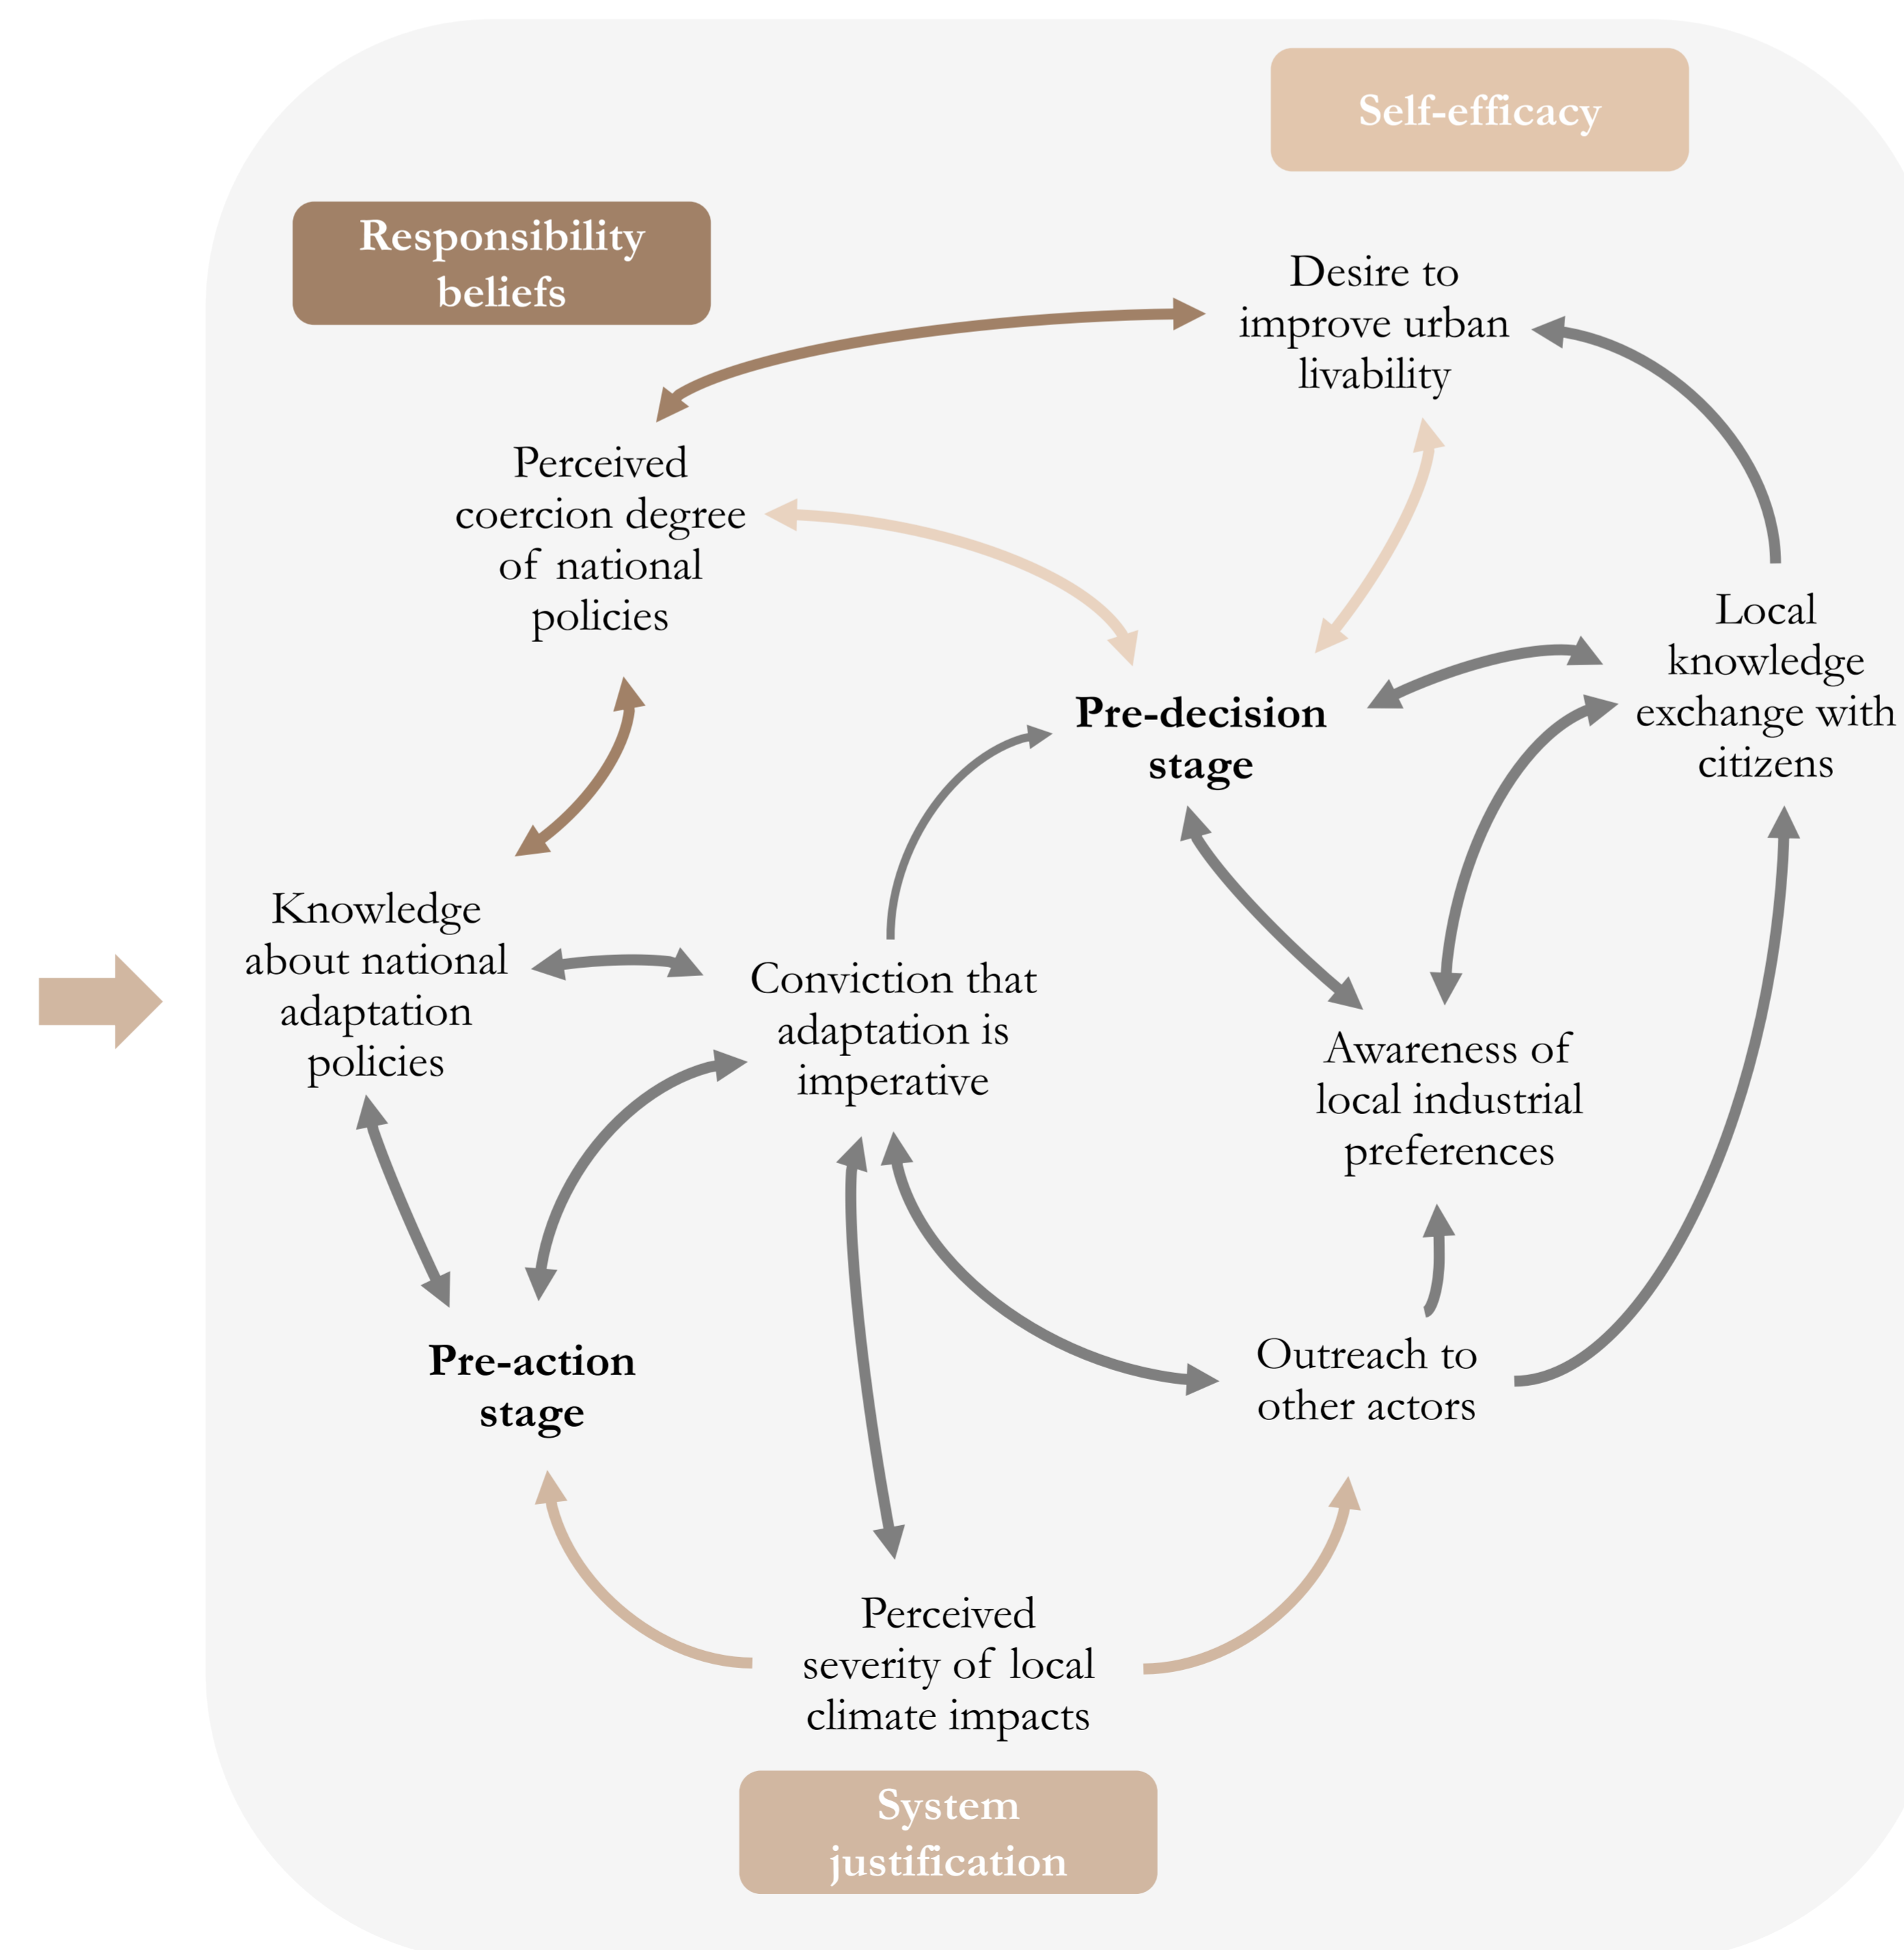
Self-efficacy

Responsibility beliefs

Desire to improve urban livability

Perceived coercion degree of national policies

Local knowledge exchange with citizens

Pre-decision stage

Knowledge about national adaptation policies

Conviction that adaptation is imperative

Awareness of local industrial preferences

Pre-action stage

Outreach to other actors

Perceived severity of local climate impacts

System justification